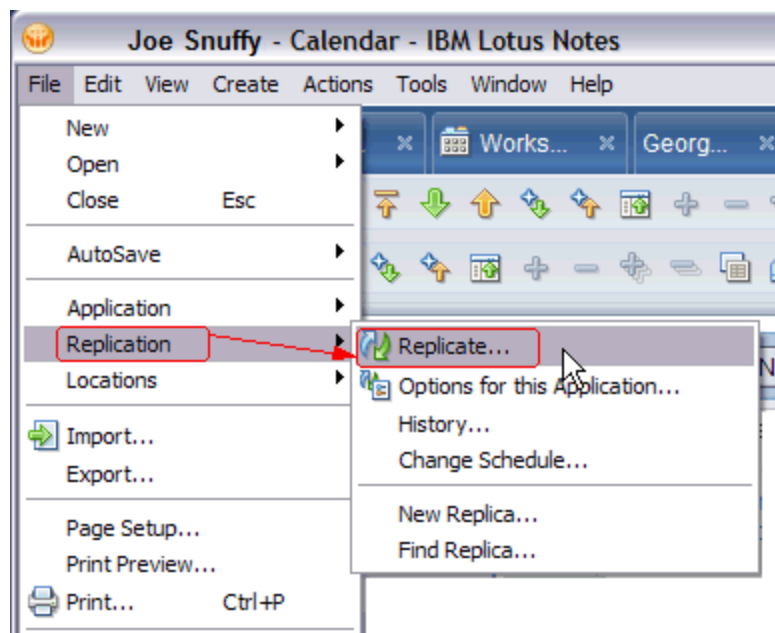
Joe Snuffy - Calendar - IBM Lotus Notes

File Edit View Create Actions Tools Window Help

Works... Georg...

New
Open
Close Esc

AutoSave

Application
Replication
Locations

Import...
Export...

Page Setup...
Print Preview...
Print... Ctrl+P

Replicate...
Options for this Application...
History...
Change Schedule...

New Replica...
Find Replica...